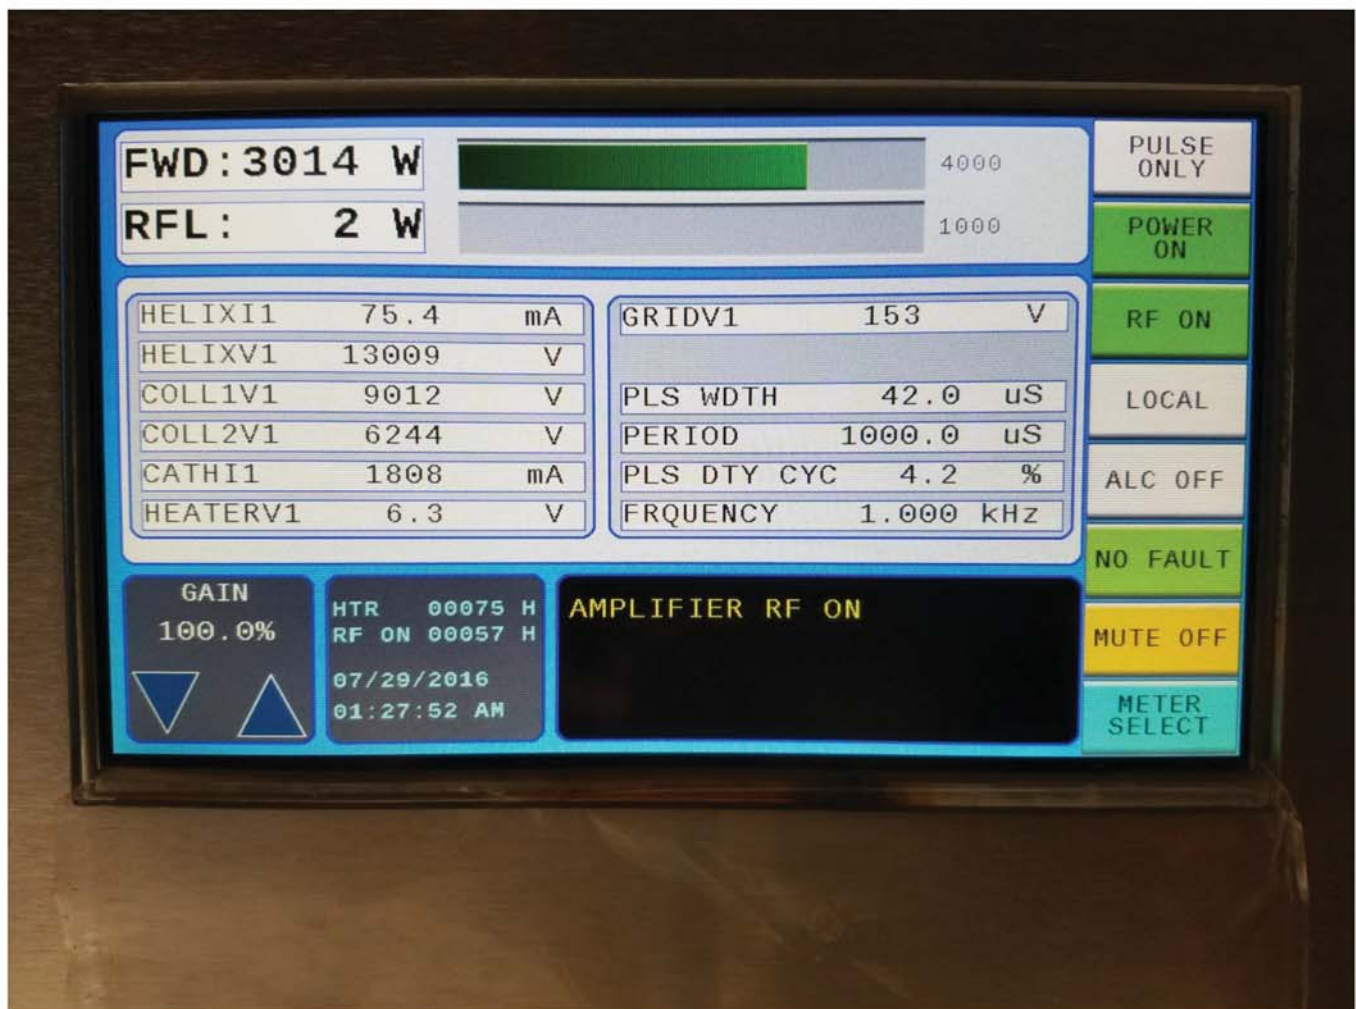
FWD:3014 W
RFL: 2 W
4000
1000

PULSE ONLY
POWER ON
RF ON
LOCAL
ALC OFF
NO FAULT
MUTE OFF
METER SELECT

| HELIXI1 | 75.4 | mA |
|---|---|---|
| HELIXV1 | 13009 | V |
| COLL1V1 | 9012 | V |
| COLL2V1 | 6244 | V |
| CATHI1 | 1808 | mA |
| HEATERV1 | 6.3 | V |

| GRIDV1 | 153 | V |
|---|---|---|
| PLS WDTH | 42.0 | uS |
| PERIOD | 1000.0 | uS |
| PLS DTY CYC | 4.2 | % |
| FRQUENCY | 1.000 | kHz |

GAIN
100.0%

HTR 00075 H
RF ON 00057 H
07/29/2016
01:27:52 AM

AMPLIFIER RF ON